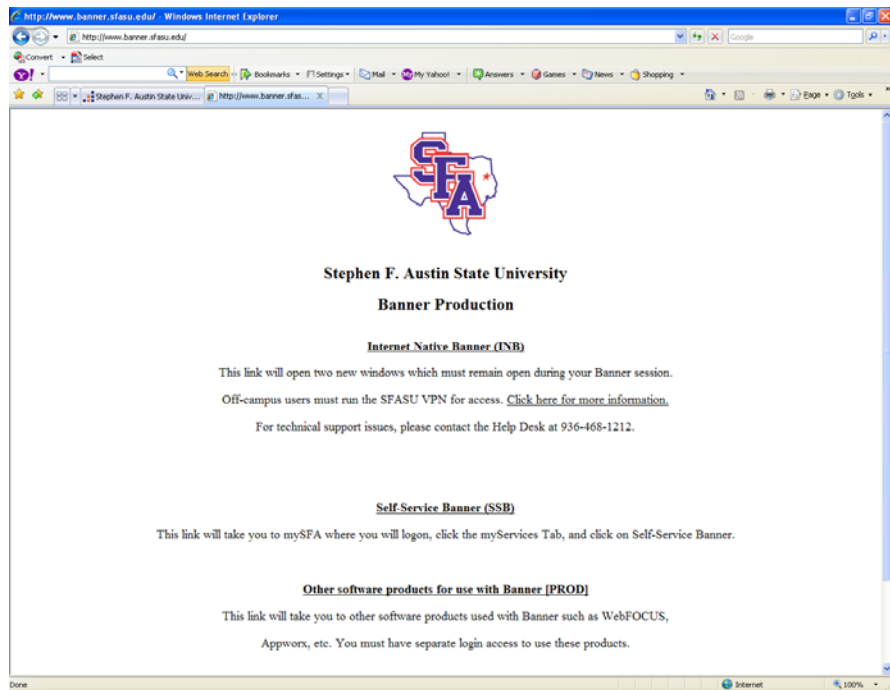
http://www.banner.sfasu.edu/ - Windows Internet Explorer

http://www.banner.sfasu.edu/

Google

Convert Select

Web Search Bookmarks Settings Mail My Yahoo! Answers Games News Shopping

Stephen F. Austin State Univ... http://www.banner.sfas...

Page Tools

SFA

Stephen F. Austin State University

Banner Production

Internet Native Banner (INB)

This link will open two new windows which must remain open during your Banner session.

Off-campus users must run the SFASU VPN for access. Click here for more information.

For technical support issues, please contact the Help Desk at 936-468-1212.

Self-Service Banner (SSB)

This link will take you to mySFA where you will logon, click the myServices Tab, and click on Self-Service Banner.

Other software products for use with Banner [PROD]

This link will take you to other software products used with Banner such as WebFOCUS,

Appworx, etc. You must have separate login access to use these products.

Done

Internet

100%